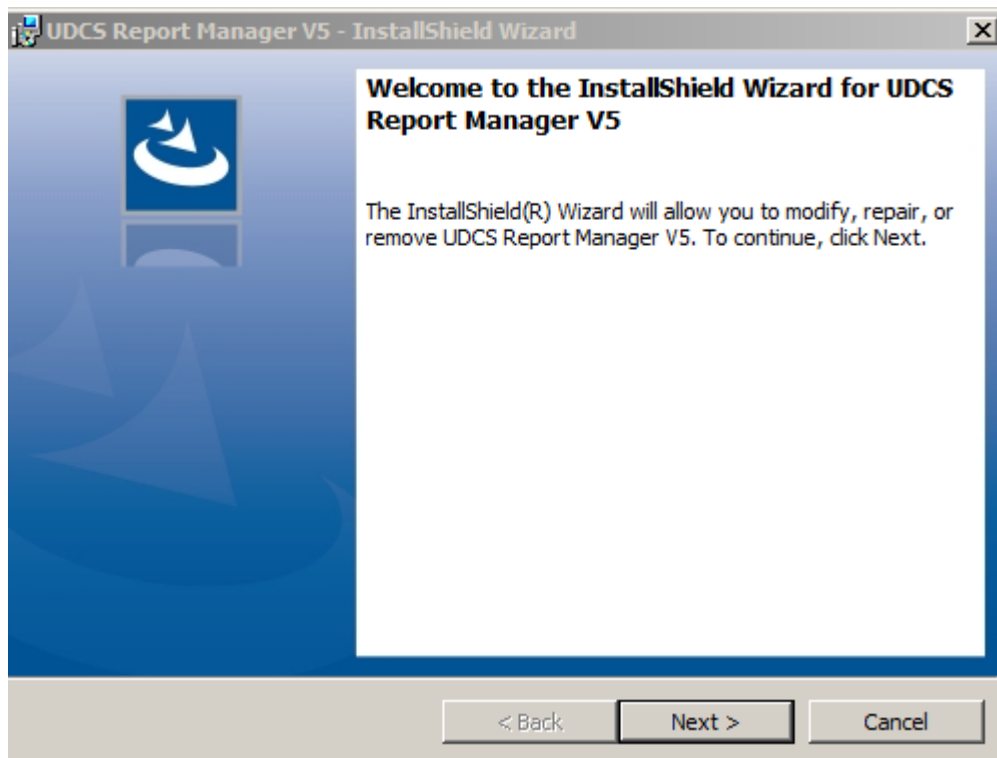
UDCS Report Manager V5 - InstallShield Wizard

Welcome to the InstallShield Wizard for UDCS Report Manager V5

The InstallShield(R) Wizard will allow you to modify, repair, or remove UDCS Report Manager V5. To continue, click Next.

< Back
Next >
Cancel